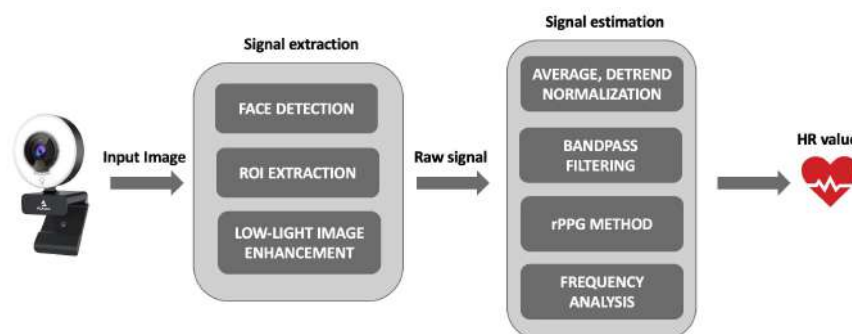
Signal extraction

Signal estimation

Input Image

FACE DETECTION

ROI EXTRACTION

LOW-LIGHT IMAGE ENHANCEMENT

Raw signal

AVERAGE, DETREND NORMALIZATION

BANDPASS FILTERING

rPPG METHOD

FREQUENCY ANALYSIS

HR valu